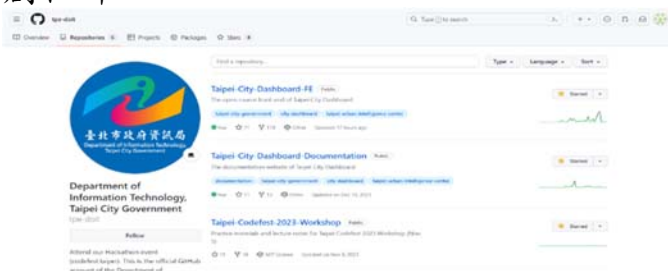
tpe-doit

Q Type / to search

Overview Repositories 6 Projects Packages Stars

臺北市政府資訊局
Department of Information Technology
Taipei City Government

Department of Information Technology, Taipei City Government
tpe-doit

Follow

Attend our Hackathon event (codefest.taipei). This is the official GitHub account of the Department of

Find a repository...

Type Language Sort

Taipei-City-Dashboard-FE Public
The open-source front-end of Taipei City Dashboard
taipei-city-government city-dashboard taipei-urban-intelligence-center
Vue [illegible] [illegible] Other Updated 17 hours ago

Starred

Taipei-City-Dashboard-Documentation Public
The documentation website of Taipei City Dashboard
documentation taipei-city-government city-dashboard taipei-urban-intelligence-center
Vue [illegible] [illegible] Other Updated on Dec 15, 2023

Starred

Taipei-Codefest-2023-Workshop Public
Practice materials and lecture notes for Taipei Codefest 2023 Workshop (Nov 5)
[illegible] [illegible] MIT License Updated on Nov 9, 2023

Starred